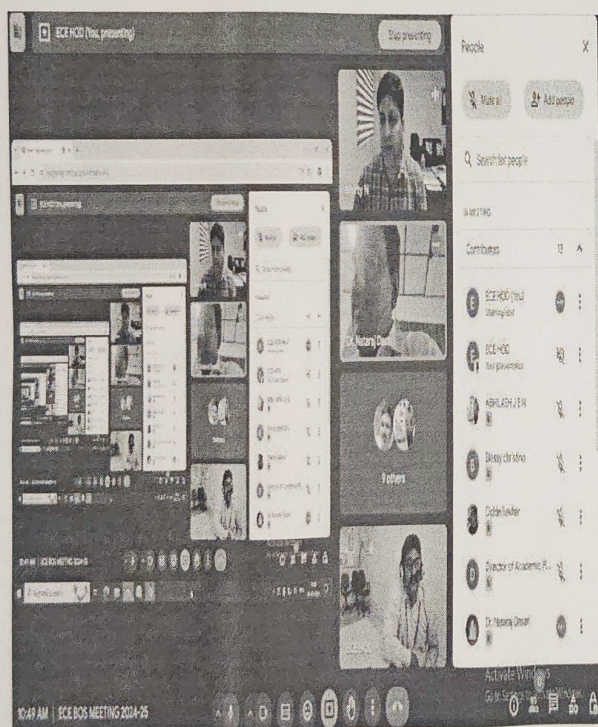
ECE HOD (You, presenting)

Stop presenting

People

X

Mute all

Add people

Search for people

IN MEETING

Contributors

13

ECE HOD (You)
Meeting host

ECE HOD
Tiles presentation

ABHILASH J S N

Dileep christino

Dolcie Xavier

Director of Academic R...

Dr. Narang Diwan

Dr. Narang Diwan

9 others

Activate Windows
Go to Settings to activate Windows.

10:49 AM | ECE BOS MEETING 2024-25